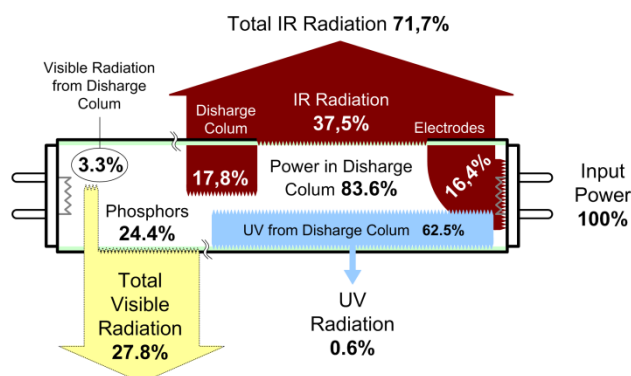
Total IR Radiation 71,7%

Visible Radiation from Disharge Colum

3.3%

Disharge Colum

IR Radiation
37,5%

Electrodes

17,8%

Power in Disharge Colum 83.6%

16,4%

Input Power
100%

Phosphors
24.4%

UV from Disharge Colum 62.5%

Total Visible Radiation
27.8%

UV Radiation
0.6%